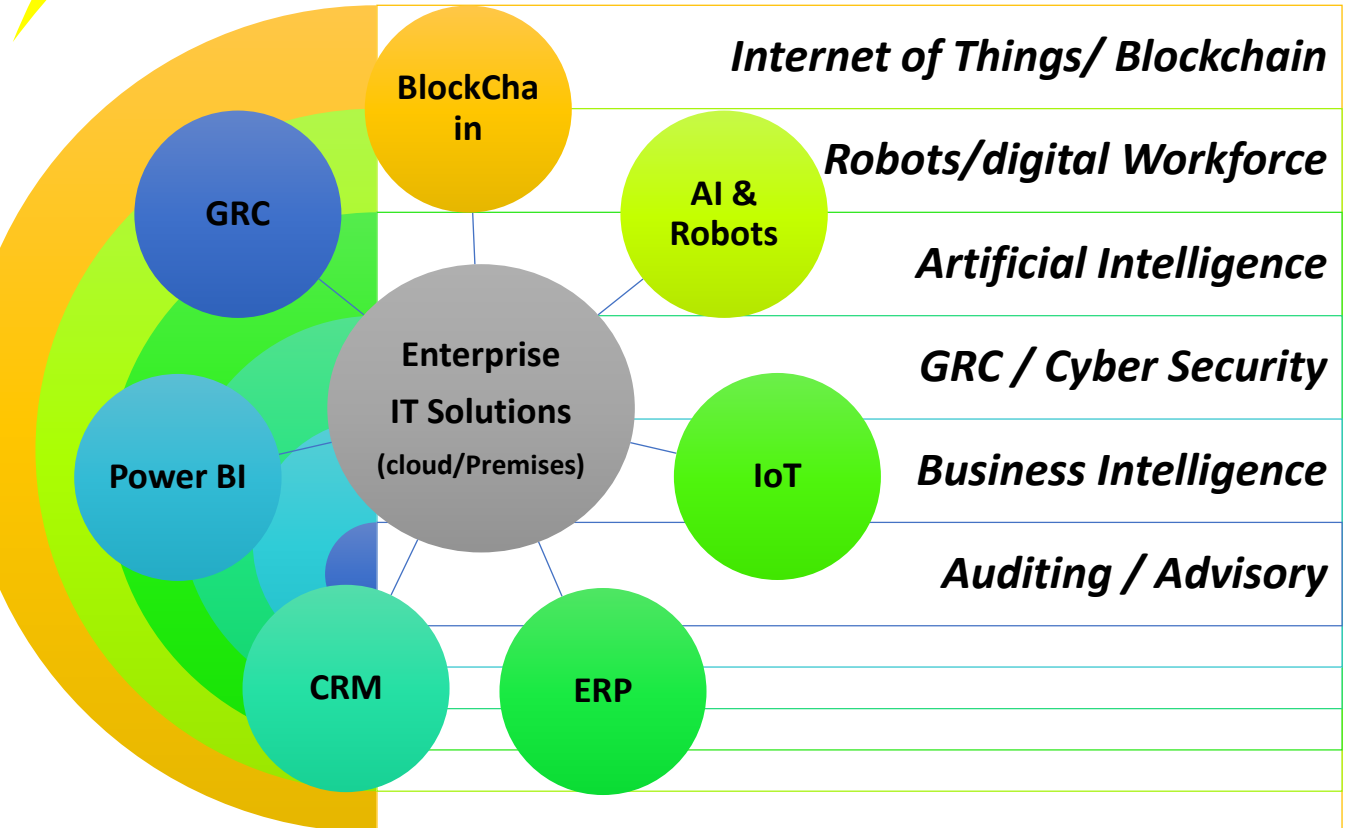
BlockChain

GRC

AI & Robots

Enterprise IT Solutions (cloud/Premises)

Power BI

IoT

CRM

ERP

Internet of Things/ Blockchain

Robots/digital Workforce

Artificial Intelligence

GRC / Cyber Security

Business Intelligence

Auditing / Advisory